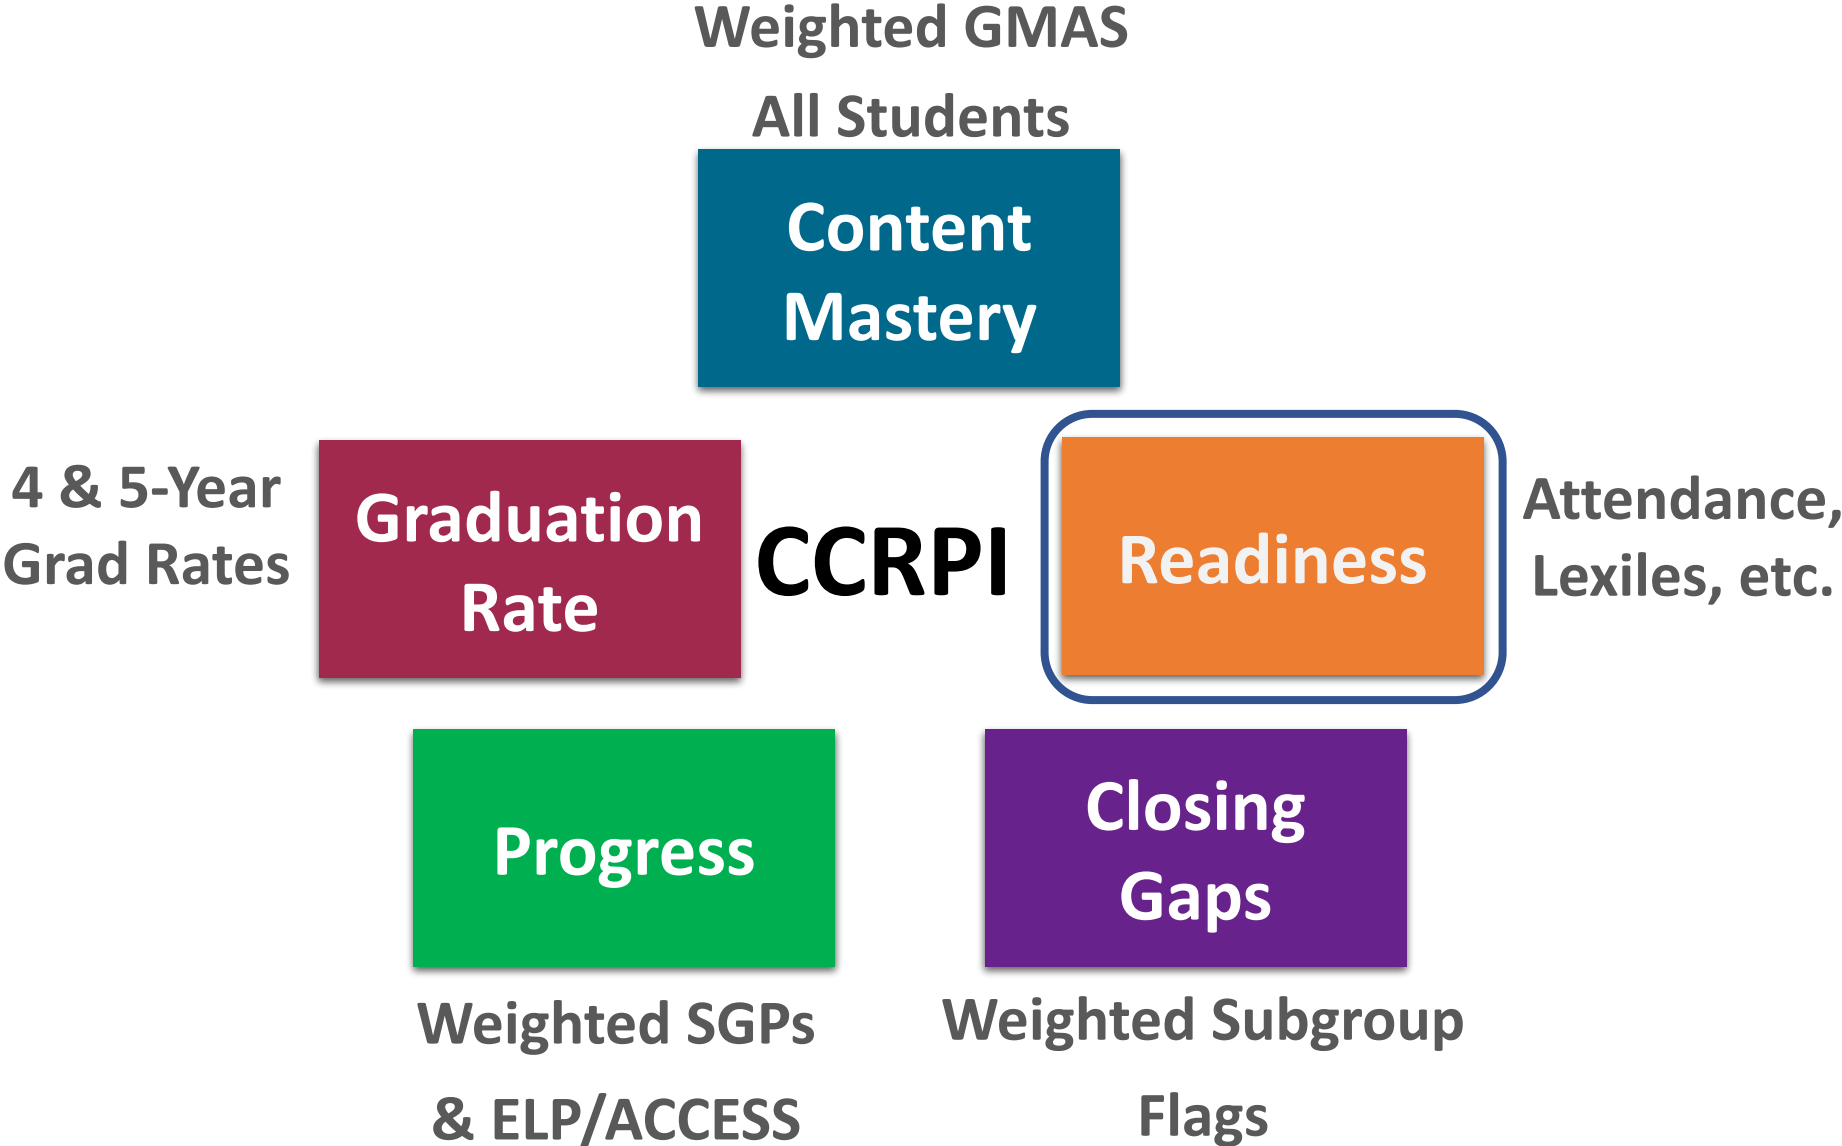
Weighted GMAS
All Students

Content Mastery

4 & 5-Year Grad Rates

Graduation Rate

CCRPI

Readiness

Attendance, Lexiles, etc.

Progress

Closing Gaps

Weighted SGPs & ELP/ACCESS

Weighted Subgroup Flags